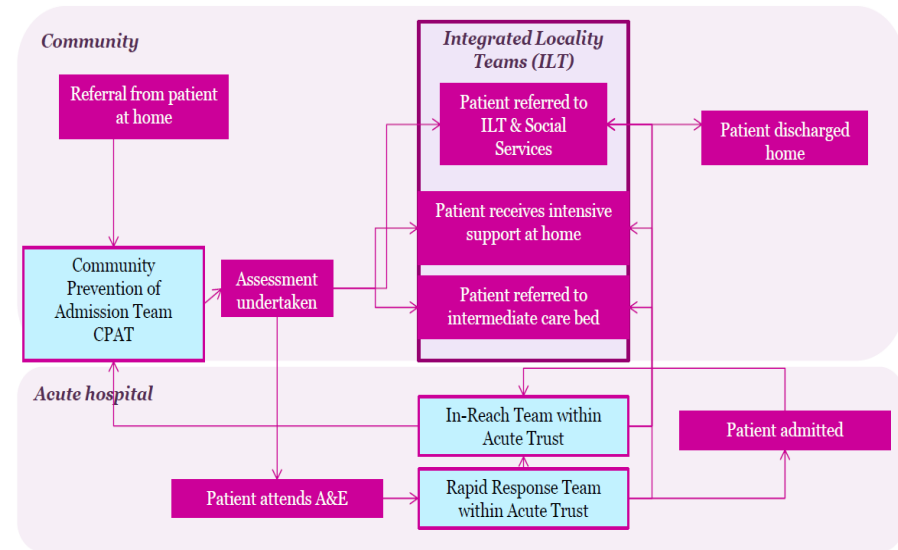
Community

Integrated Locality Teams (ILT)

Referral from patient at home

Patient referred to ILT & Social Services

Patient discharged home

Patient receives intensive support at home

Community Prevention of Admission Team CPAT

Assessment undertaken

Patient referred to intermediate care bed

Acute hospital

In-Reach Team within Acute Trust

Patient admitted

Patient attends A&E

Rapid Response Team within Acute Trust